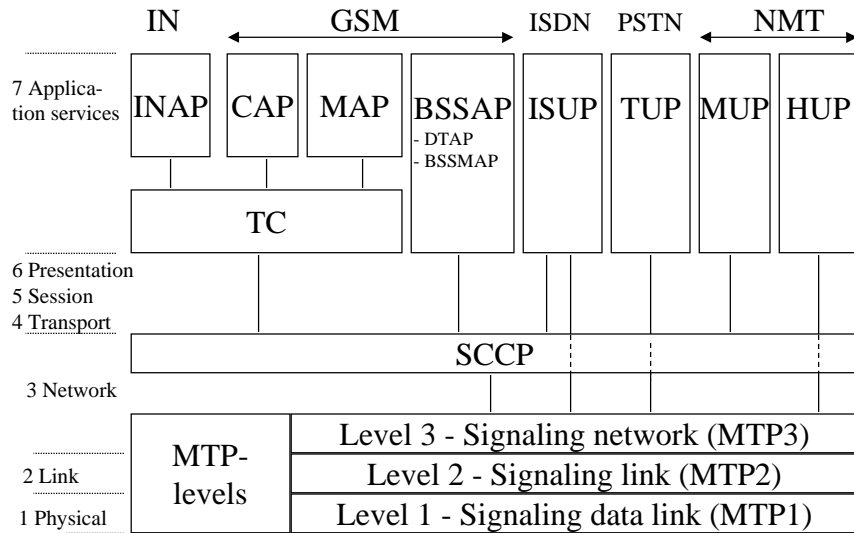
IN GSM ISDN PSTN NMT

7 Application services

INAP CAP MAP BSSAP - DTAP - BSSMAP ISUP TUP MUP HUP

TC

6 Presentation
5 Session
4 Transport

SCCP

3 Network

MTP-levels

Level 3 - Signaling network (MTP3)

2 Link

Level 2 - Signaling link (MTP2)

1 Physical

Level 1 - Signaling data link (MTP1)